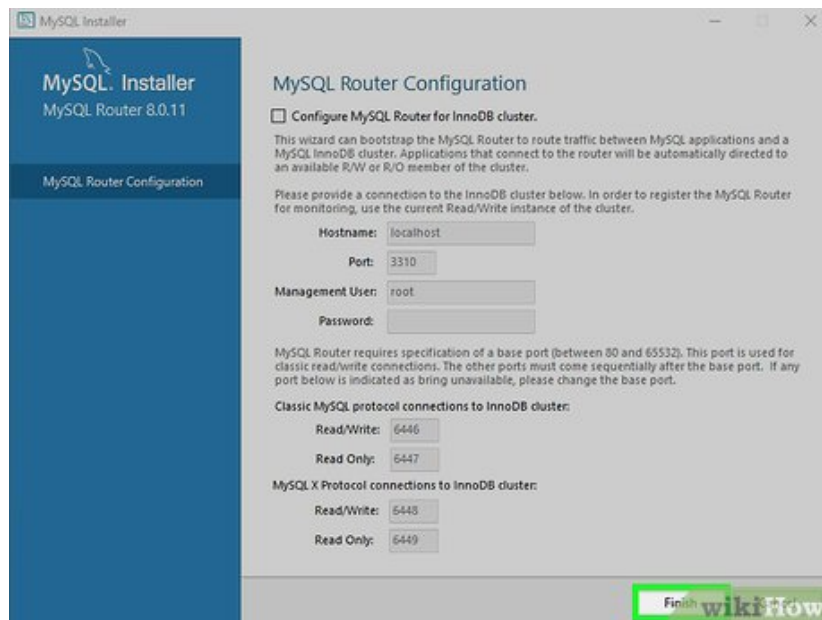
MySQL Installer

MySQL. Installer
MySQL Router 8.0.11

MySQL Router Configuration

MySQL Router Configuration

Configure MySQL Router for InnoDB cluster.

This wizard can bootstrap the MySQL Router to route traffic between MySQL applications and a MySQL InnoDB cluster. Applications that connect to the router will be automatically directed to an available R/W or R/O member of the cluster.

Please provide a connection to the InnoDB cluster below. In order to register the MySQL Router for monitoring, use the current Read/Write instance of the cluster.

Hostname: localhost

Port: 3310

Management User: root

Password:

MySQL Router requires specification of a base port (between 80 and 65532). This port is used for classic read/write connections. The other ports must come sequentially after the base port. If any port below is indicated as bring unavailable, please change the base port.

Classic MySQL protocol connections to InnoDB cluster:

Read/Write: 6446

Read Only: 6447

MySQL X Protocol connections to InnoDB cluster:

Read/Write: 6448

Read Only: 6449

Finish

wikiHow